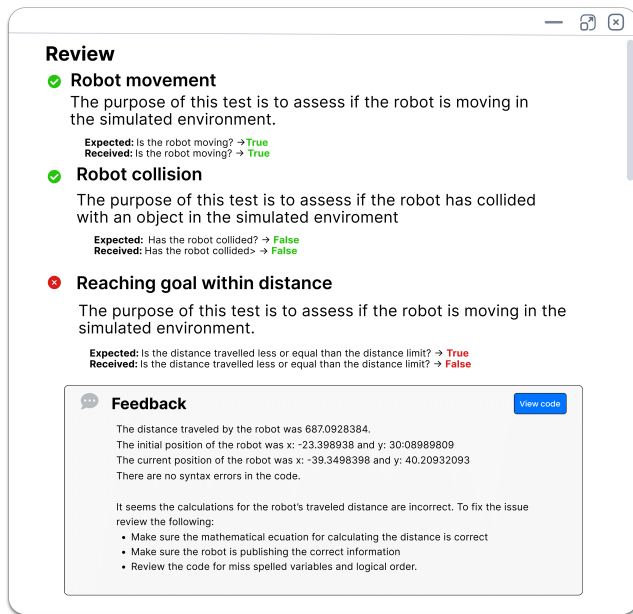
Review

Robot movement

The purpose of this test is to assess if the robot is moving in the simulated environment.

**Expected:** Is the robot moving? →True
**Received:** Is the robot moving? → True

Robot collision

The purpose of this test is to assess if the robot has collided with an object in the simulated enviroment

**Expected:** Has the robot collided? → False
**Received:** Has the robot collided> → False

Reaching goal within distance

The purpose of this test is to assess if the robot is moving in the simulated environment.

**Expected:** Is the distance travelled less or equal than the distance limit? → True
**Received:** Is the distance travelled less or equal than the distance limit? → False

Feedback

View code

The distance traveled by the robot was 687.0928384.
The initial position of the robot was x: -23.398938 and y: 30:08989809
The current position of the robot was x: -39.3498398 and y: 40.20932093
There are no syntax errors in the code.

It seems the calculations for the robot's traveled distance are incorrect. To fix the issue review the following:

- Make sure the mathematical ecuation for calculating the distance is correct
- Make sure the robot is publishing the correct information
- Review the code for miss spelled variables and logical order.